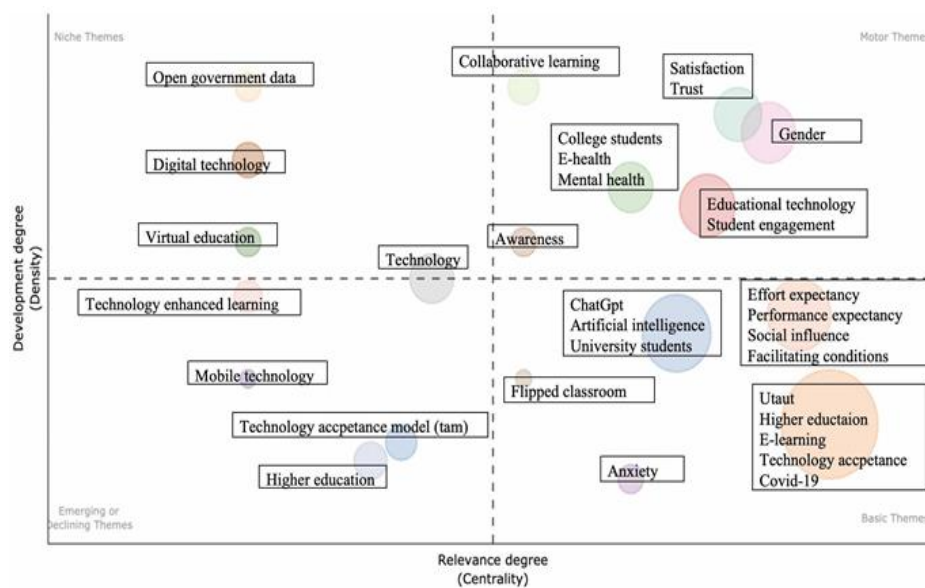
Niche Themes

Motor Theme

Open government data

Collaborative learning

Satisfaction
Trust

Gender

College students
E-health
Mental health

Digital technology

Educational technology
Student engagement

Virtual education

Awareness

Technology

Technology enhanced learning

ChatGpt
Artificial intelligence
University students

Effort expectancy
Performance expectancy
Social influence
Facilitating conditions

Mobile technology

Flipped classroom

Utaut
Higher eductaion
E-learning
Technology accpetance
Covid-19

Technology accpetance model (tam)

Higher education

Anxiety

Emerging or
Declining Themes

Basic Theme

Development degree
(Density)

Relevance degree
(Centrality)